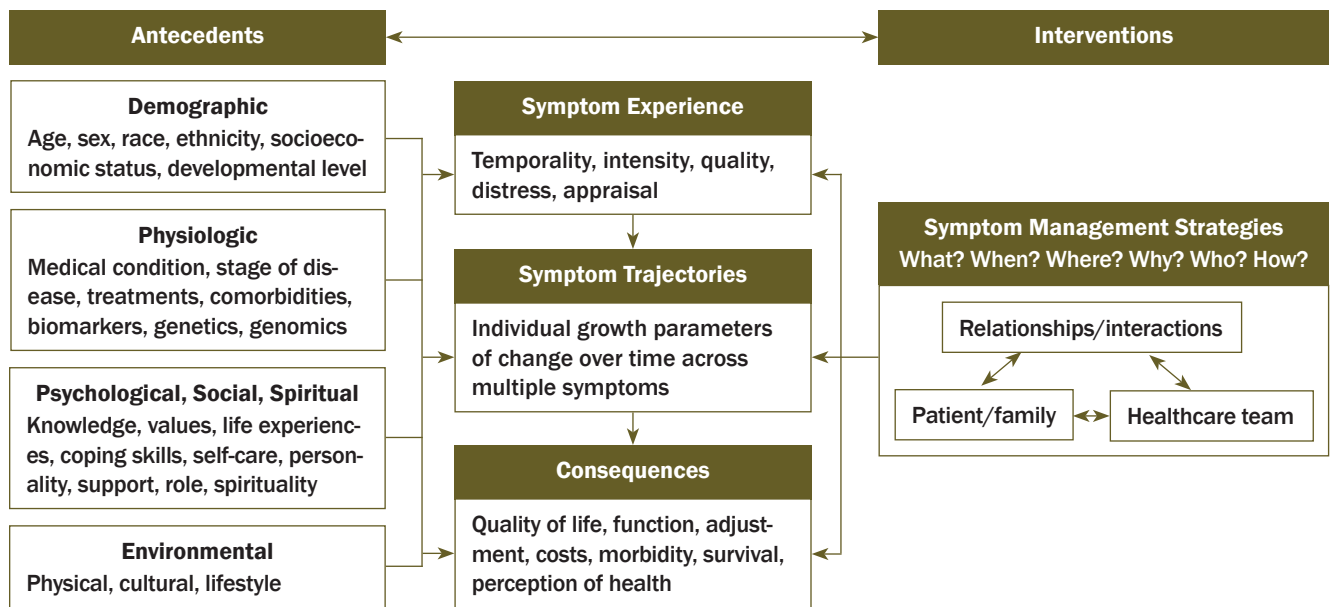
Antecedents

Interventions

Demographic
Age, sex, race, ethnicity, socioeconomic status, developmental level

Physiologic
Medical condition, stage of disease, treatments, comorbidities, biomarkers, genetics, genomics

Psychological, Social, Spiritual
Knowledge, values, life experiences, coping skills, self-care, personality, support, role, spirituality

Environmental
Physical, cultural, lifestyle

Symptom Experience
Temporality, intensity, quality, distress, appraisal

Symptom Trajectories
Individual growth parameters of change over time across multiple symptoms

Consequences
Quality of life, function, adjustment, costs, morbidity, survival, perception of health

Symptom Management Strategies
What? When? Where? Why? Who? How?

Relationships/interactions

Patient/family

Healthcare team